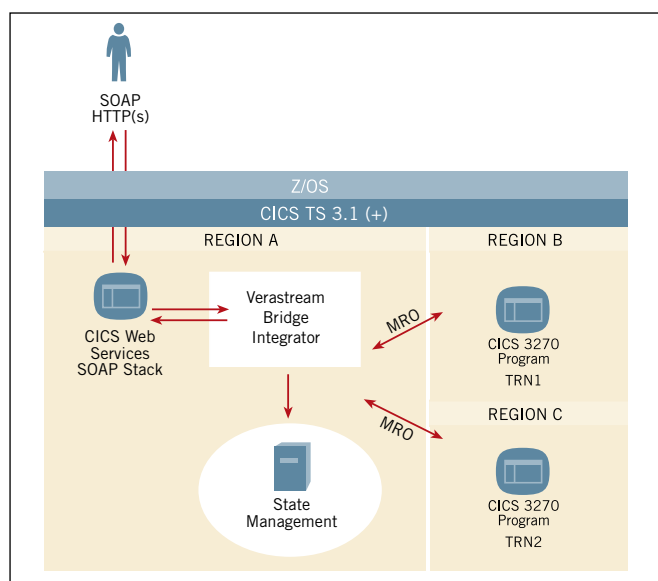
SOAP
HTTP(s)

Z/OS

CICS TS 3.1 (+)

REGION A

REGION B

CICS Web Services SOAP Stack

Verastream Bridge Integrator

MRO

CICS 3270 Program
TRN1

REGION C

MRO

State Management

CICS 3270 Program
TRN2